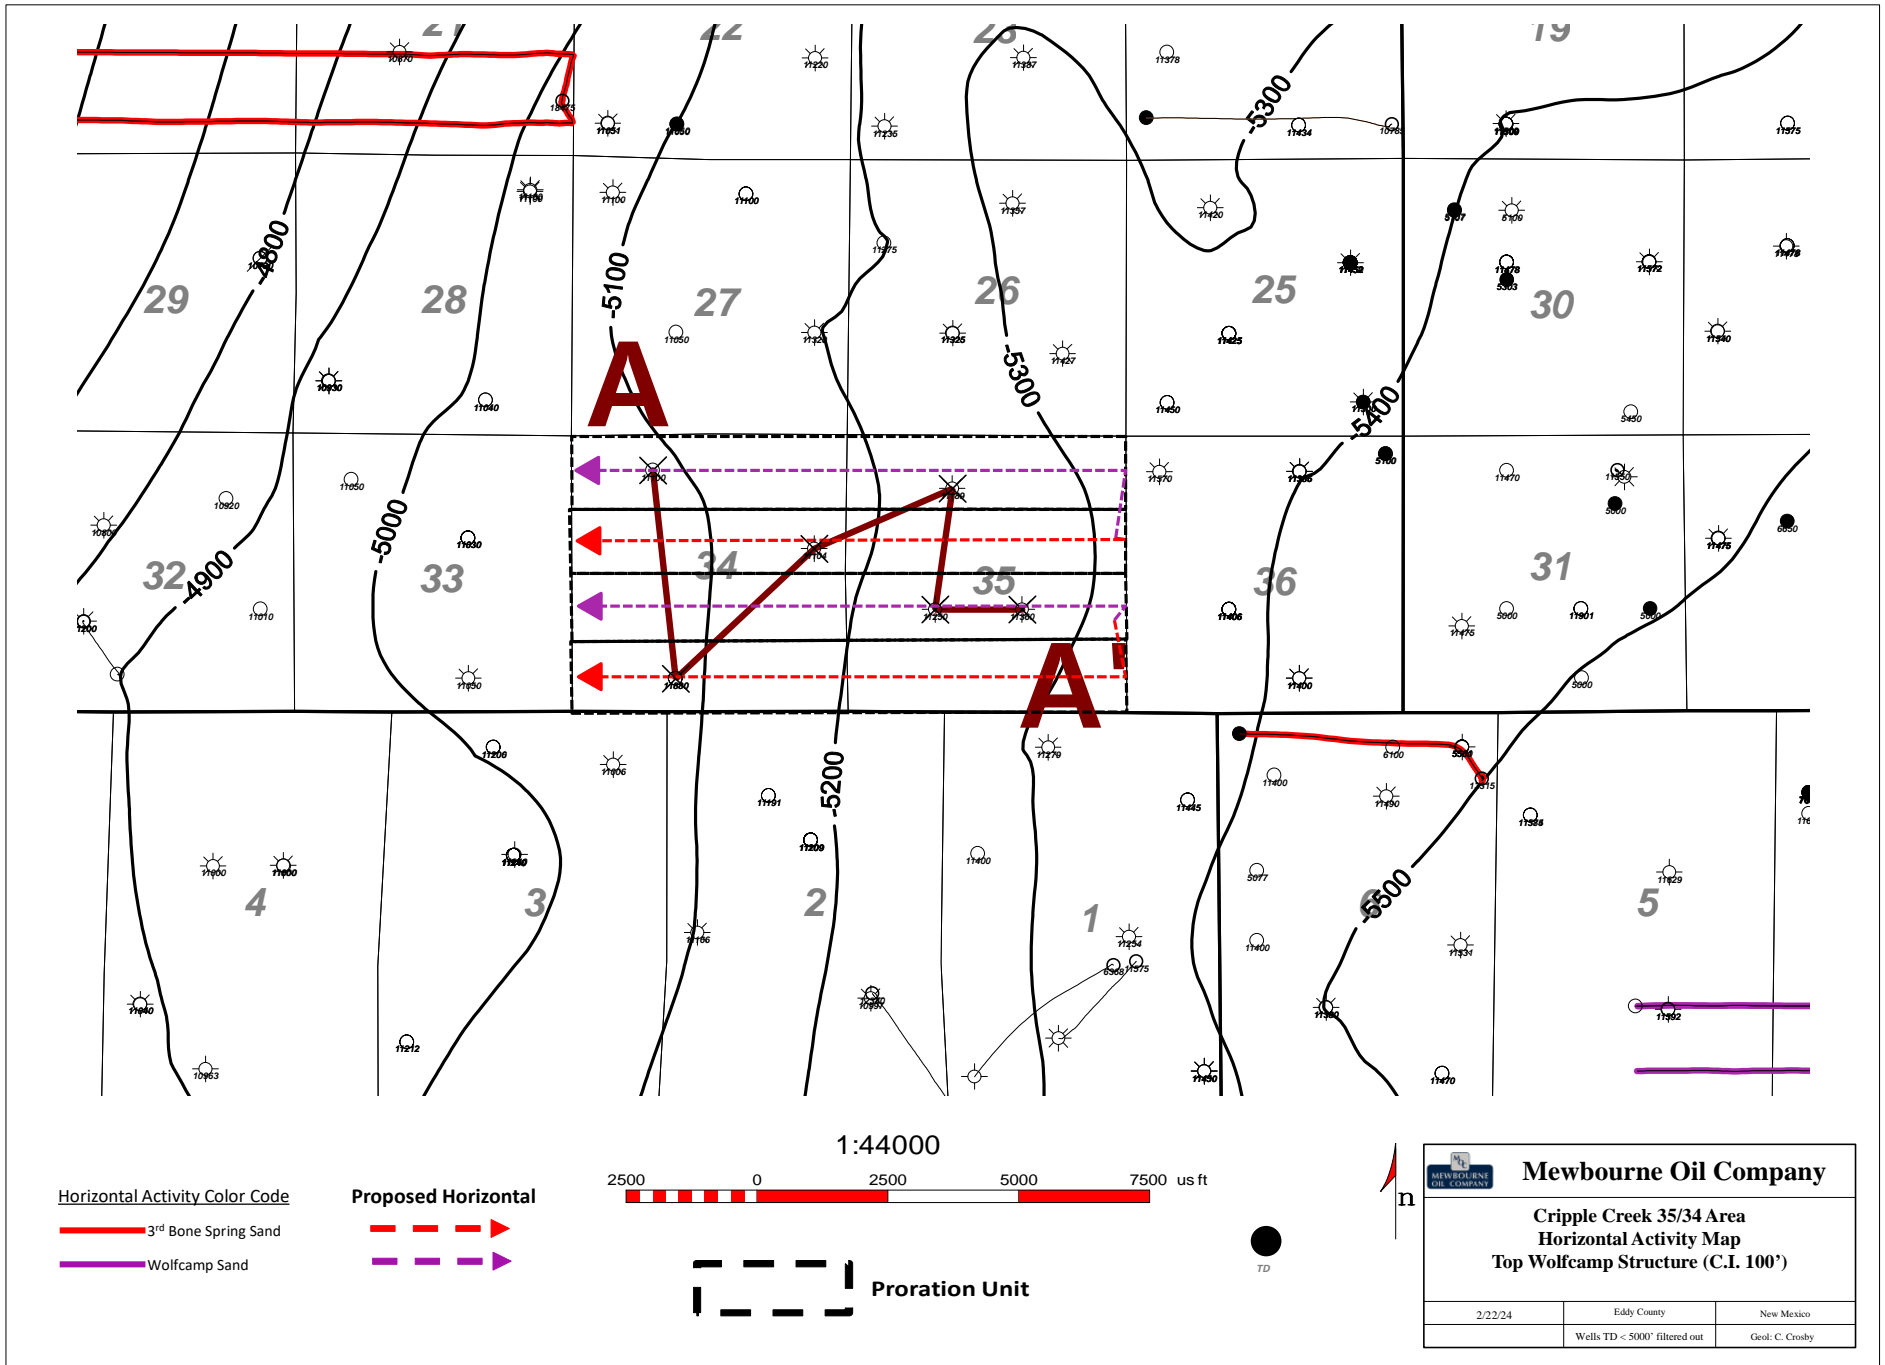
21
22
23
19
-5300
-4800
-5100
-5300
-5400
29
28
27
26
25
30
A
32
-4900
-5000
33
34
35
36
31
A'
4
3
-5200
2
1
-5500
6
5

Horizontal Activity Color Code
3rd Bone Spring Sand
Wolfcamp Sand

Proposed Horizontal

1:44000
2500 0 2500 5000 7500 us ft

Proration Unit

TD

n

MEWBOURNE OIL COMPANY
Mewbourne Oil Company
Cripple Creek 35/34 Area
Horizontal Activity Map
Top Wolfcamp Structure (C.I. 100')

| 2/22/24 | Eddy County | New Mexico |
|---|---|---|
| | Wells TD < 5000' filtered out | Geol: C. Crosby |